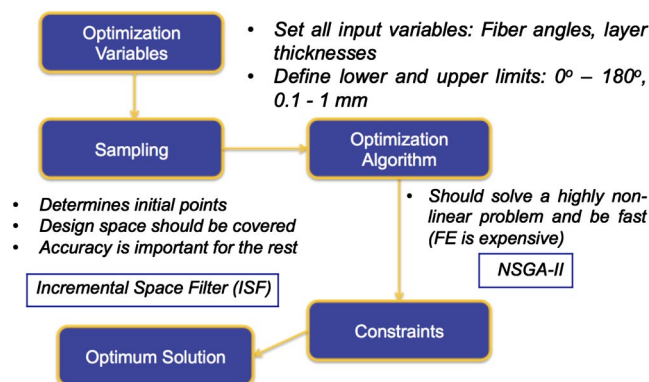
Optimization Variables

• Set all input variables: Fiber angles, layer thicknesses
• Define lower and upper limits: $0^o$ – $180^o$, 0.1 - 1 mm

Sampling

Optimization Algorithm

• Determines initial points
• Design space should be covered
• Accuracy is important for the rest

Incremental Space Filter (ISF)

• Should solve a highly non-linear problem and be fast (FE is expensive)

NSGA-II

Constraints

Optimum Solution